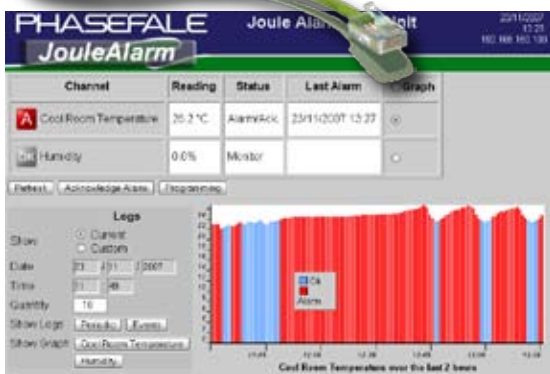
PHASEFALE
JouleAlarm
Joule Ala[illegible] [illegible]nit
23/11/2007
13:2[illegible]
192.168.160.100

| Channel | Reading | Status | Last Alarm | Graph |
|---|---|---|---|---|
| A Cool Room Temperature | 20.2 °C | Alarm/Ack | 23/11/2007 13:27 | |
| Humidity | 0.0% | Monitor | | |

Refresh Acknowledge Alarm Programming

Logs
Show ○ Current ○ Custom
Date 23 / 11 / 2007
Time 11 : 49
Quantity 10
Show Logs Periodic Events
Show Graph Cool Room Temperature
Humidity

Ok
Alarm

Cool Room Temperature over the last 2 hours